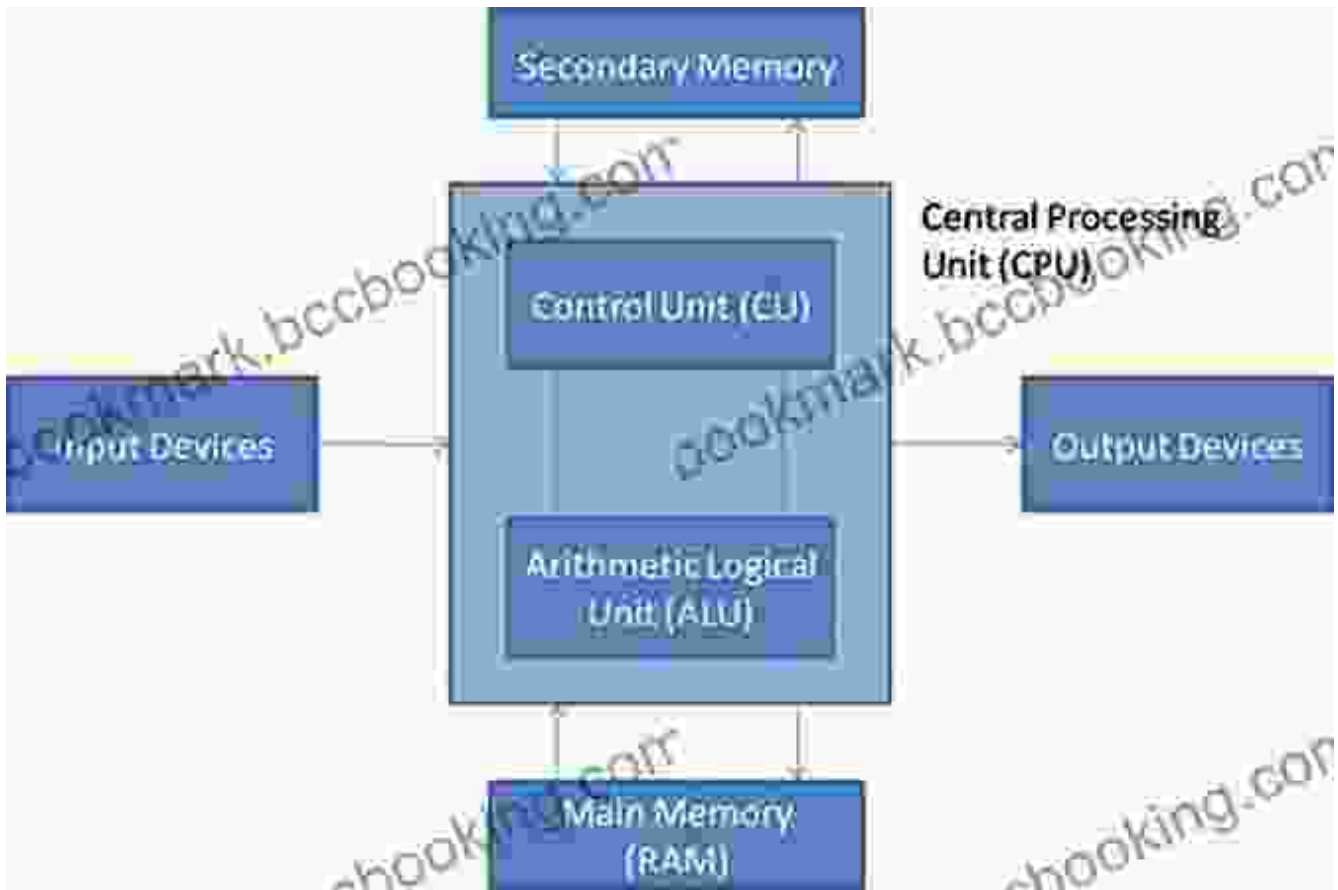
Secondary Memory

Central Processing Unit (CPU)

Control Unit (CU)

Input Devices

Output Devices

Arithmetic Logical Unit (ALU)

Main Memory (RAM)

bookmark.bccbooking.com

bookmark.bccbooking.com

bccbooking.com

bccbooking.com